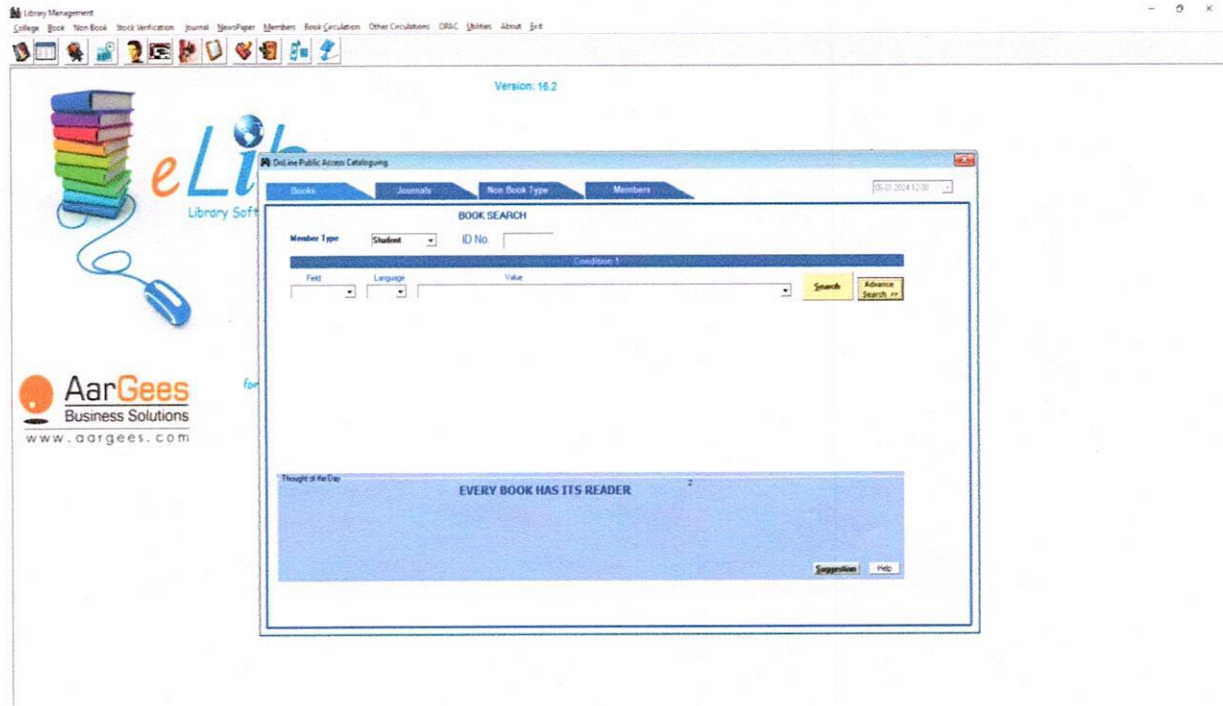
Library Management

College Book Non Book Stock Verification Journal NewsPaper Members Book Circulation Other Circulations OPAC Utilities About Exit

Version: 16.2

eLib

Library Soft

AarGees
Business Solutions
www.aargees.com

for

OnLine Public Access Cataloguing

Books Journals Non Book Type Members

06-01-2024 12:00

BOOK SEARCH

Member Type Student ID No.

Condition 1

Field Language Value

Search

Advance Search >>

Thought of the Day

EVERY BOOK HAS ITS READER

2

Suggestion Help